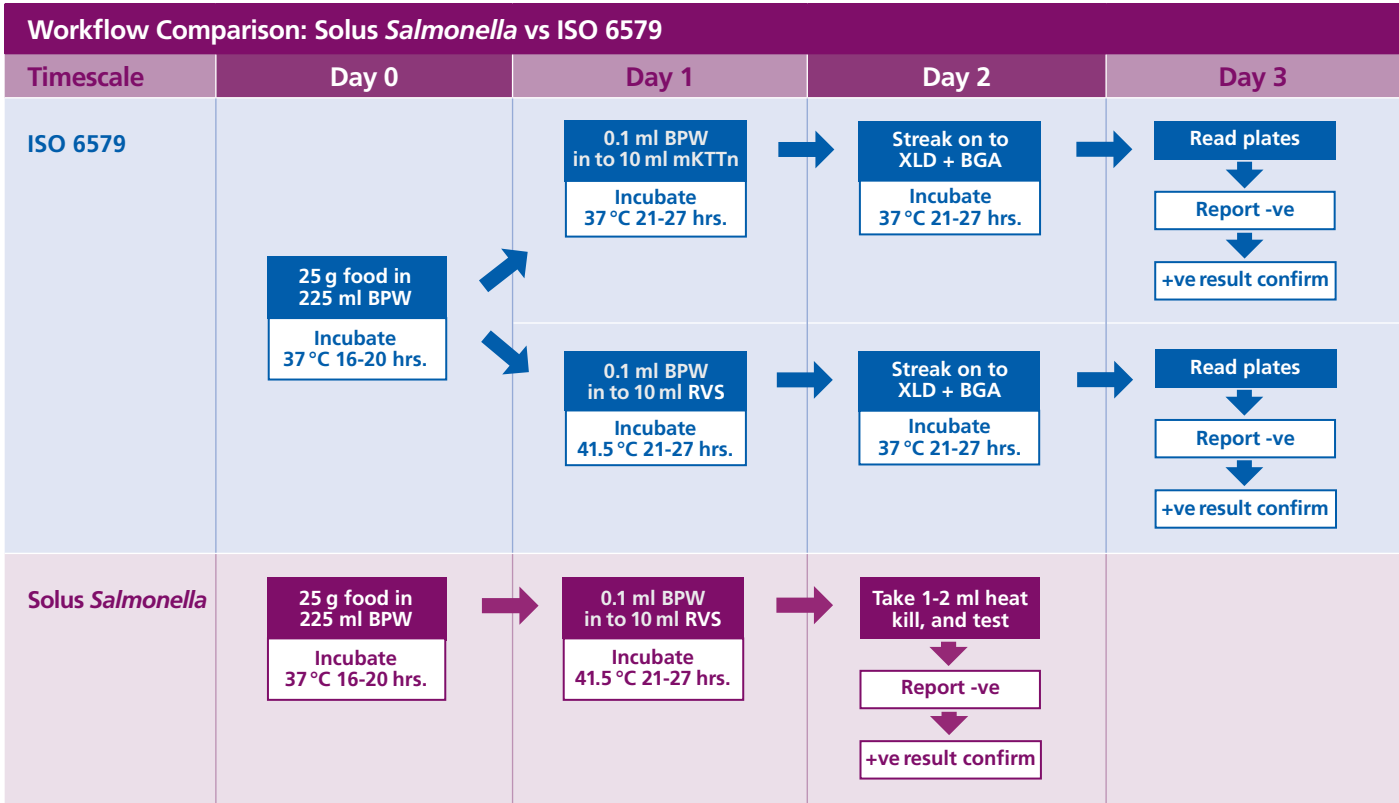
Workflow Comparison: Solus Salmonella vs ISO 6579

| Timescale | Day 0 | Day 1 | Day 2 | Day 3 |
|---|---|---|---|---|
| ISO 6579 | 25 g food in 225 ml BPW<br>Incubate 37 °C 16-20 hrs. | 0.1 ml BPW in to 10 ml mKTTn<br>Incubate 37 °C 21-27 hrs. | Streak on to XLD + BGA<br>Incubate 37 °C 21-27 hrs. | Read plates<br>Report -ve<br>+ve result confirm |
| | | 0.1 ml BPW in to 10 ml RVS<br>Incubate 41.5 °C 21-27 hrs. | Streak on to XLD + BGA<br>Incubate 37 °C 21-27 hrs. | Read plates<br>Report -ve<br>+ve result confirm |
| Solus Salmonella | 25 g food in 225 ml BPW<br>Incubate 37 °C 16-20 hrs. | 0.1 ml BPW in to 10 ml RVS<br>Incubate 41.5 °C 21-27 hrs. | Take 1-2 ml heat kill, and test<br>Report -ve<br>+ve result confirm | |